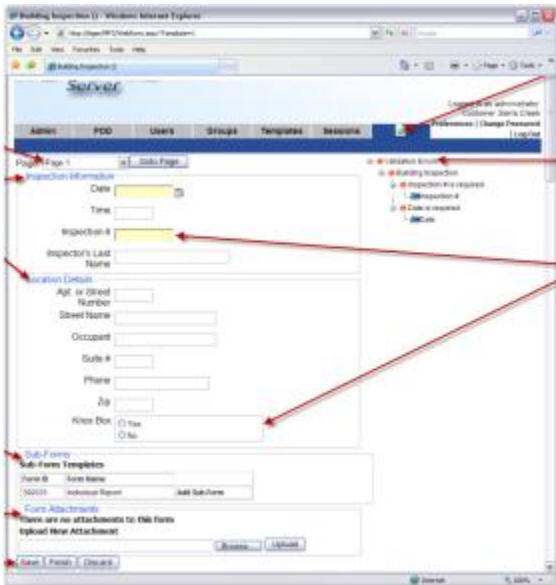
Building Inspection () - Windows Internet Explorer

http://hypet/PFG/WebForms.aspx?Template=1

File Edit View Favorites Tools Help

Building Inspection ()

Page Tools

Server

Logged in as administrator
Customer: Sierra Creek
Preferences | Change Password
| LogOut

Admin | PDD | Users | Groups | Templates | Sessions

Page: Page 1 | Goto Page

Validation Errors
Building Inspection
Inspection # is required
Inspection #
Date is required
Date

Inspection Information

Date

Time

Inspection #

Inspector's Last Name

Location Details

Apt. or Street Number

Street Name

Occupant

Suite #

Phone

Zip

Knox Box
Yes
No

Sub-Forms

Sub-Form Templates

| Form ID | Form Name | |
|---|---|---|
| 360035 | Individual Report | Add Sub-Form |

Form Attachments

There are no attachments to this form

Upload New Attachment

Browse... | Upload

Save | Finish | Discard

Internet

100%